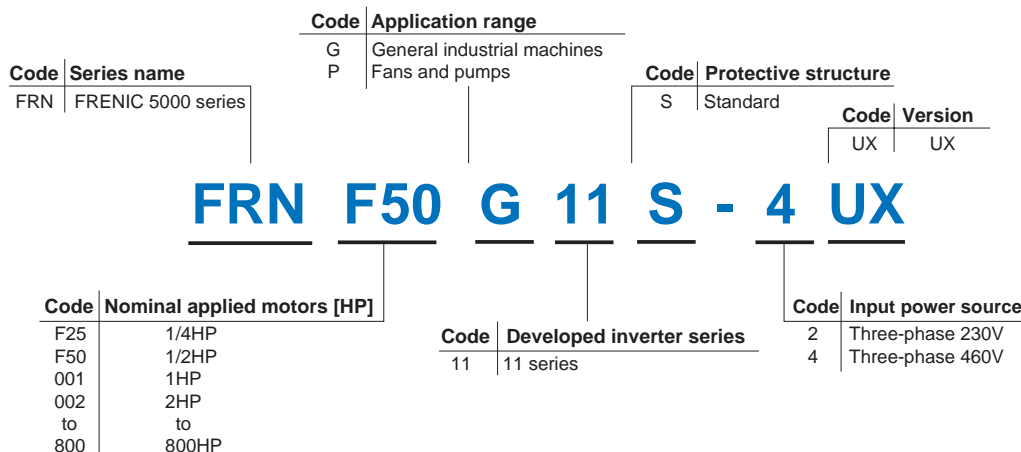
| Code | Application range |
|---|---|
| G | General industrial machines |
| P | Fans and pumps |

| Code | Series name |
|---|---|
| FRN | FRENIC 5000 series |

| Code | Protective structure |
|---|---|
| S | Standard |

| Code | Version |
|---|---|
| UX | UX |

FRN F50 G 11 S - 4 UX

| Code | Nominal applied motors [HP] |
|---|---|
| F25 | 1/4HP |
| F50 | 1/2HP |
| 001 | 1HP |
| 002 | 2HP |
| to | to |
| 800 | 800HP |

| Code | Developed inverter series |
|---|---|
| 11 | 11 series |

| Code | Input power source |
|---|---|
| 2 | Three-phase 230V |
| 4 | Three-phase 460V |